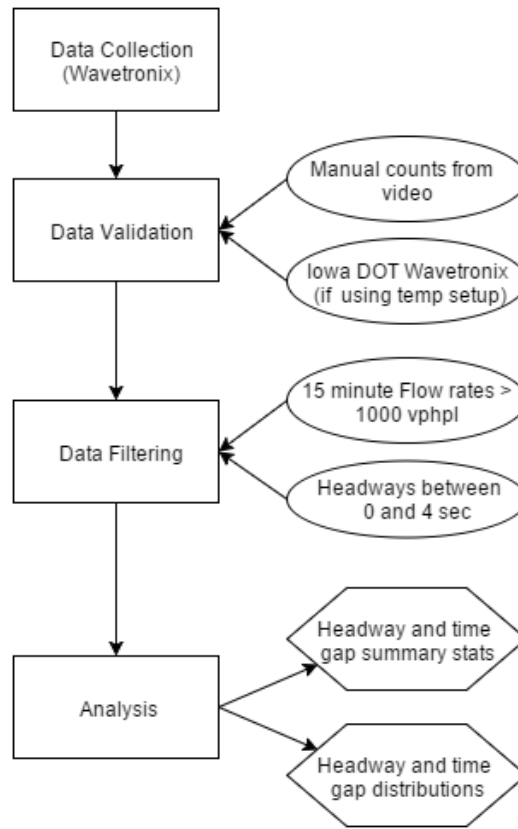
Data Collection (Wavetronix)

Manual counts from video

Data Validation

Iowa DOT Wavetronix (if using temp setup)

15 minute Flow rates > 1000 vphpl

Data Filtering

Headways between 0 and 4 sec

Headway and time gap summary stats

Analysis

Headway and time gap distributions